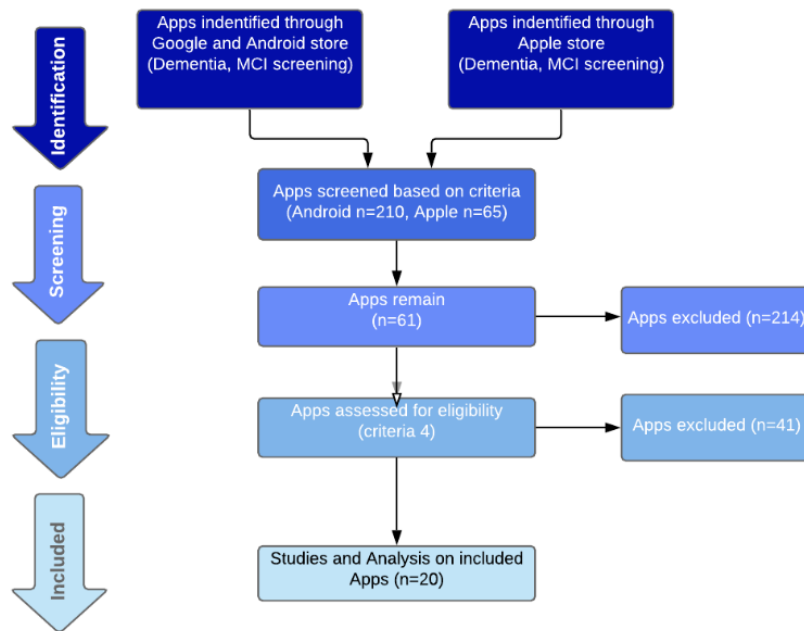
Identification

Apps indentified through Google and Android store (Dementia, MCI screening)

Apps indentified through Apple store (Dementia, MCI screening)

Screening

Apps screened based on criteria (Android n=210, Apple n=65)

Apps remain (n=61)

Apps excluded (n=214)

Eligibility

Apps assessed for eligibility (criteria 4)

Apps excluded (n=41)

Included

Studies and Analysis on included Apps (n=20)